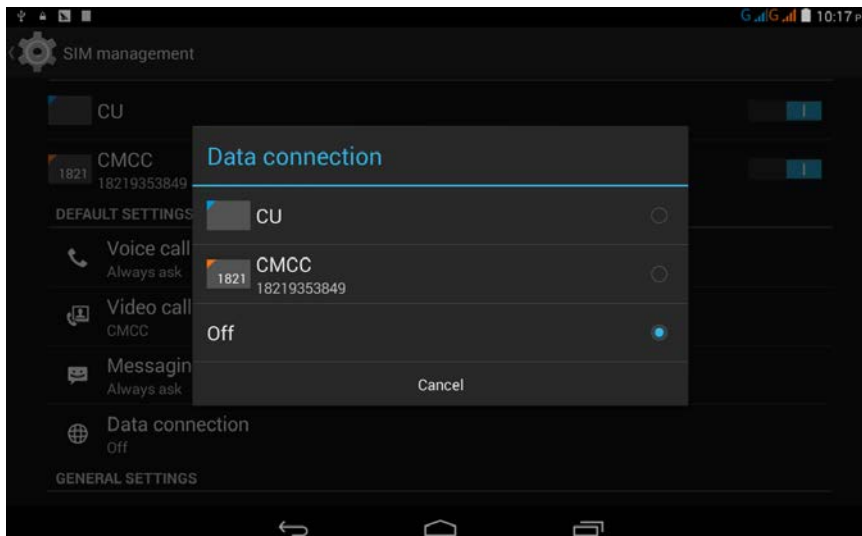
G G 10:17 P

SIM management

CU

1821 CMCC
18219353849

DEFAULT SETTINGS

Voice call
Always ask

Video call
CMCC

Messagin
Always ask

Data connection
Off

GENERAL SETTINGS

Data connection

CU

1821 CMCC
18219353849

Off

Cancel